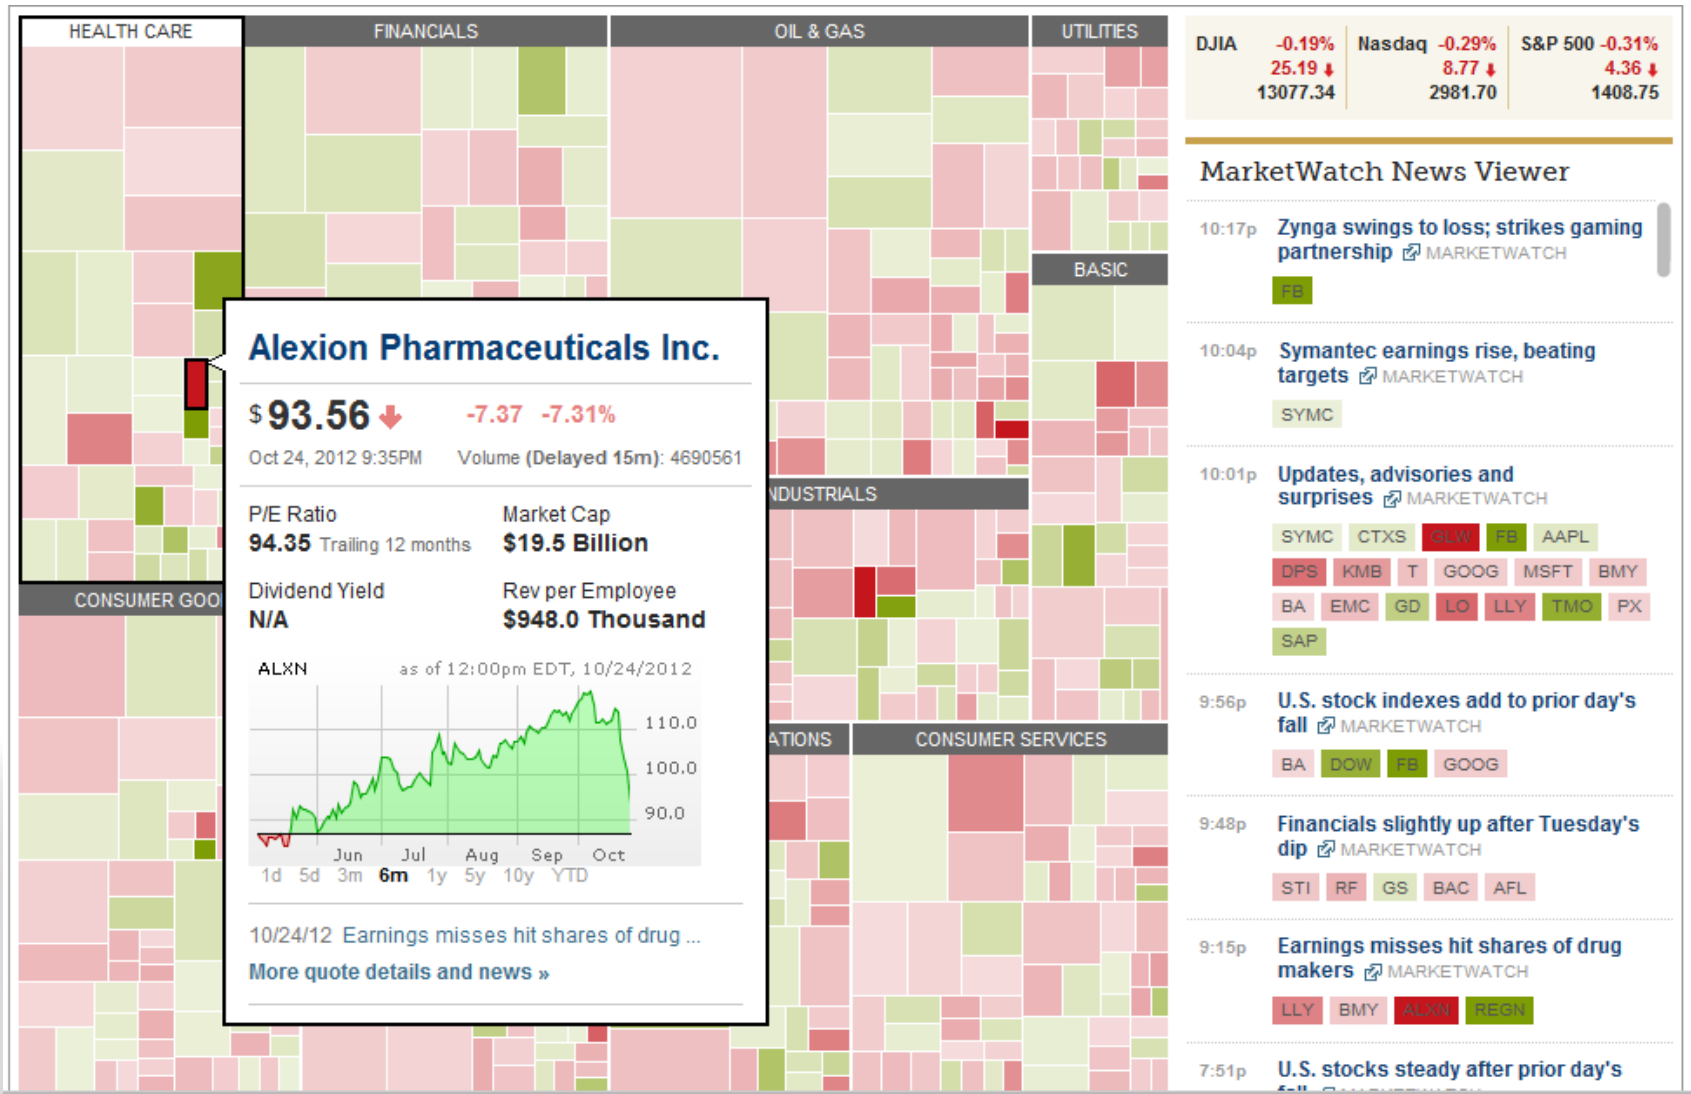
HEALTH CARE

FINANCIALS

OIL & GAS

UTILITIES

BASIC

INDUSTRIALS

CONSUMER GOO

ATIONS

CONSUMER SERVICES

Alexion Pharmaceuticals Inc.

$ 93.56 -7.37 -7.31%

Oct 24, 2012 9:35PM Volume (Delayed 15m): 4690561

P/E Ratio
94.35 Trailing 12 months

Market Cap
$19.5 Billion

Dividend Yield
N/A

Rev per Employee
$948.0 Thousand

ALXN as of 12:00pm EDT, 10/24/2012

110.0
100.0
90.0

Jun Jul Aug Sep Oct

1d 5d 3m 6m 1y 5y 10y YTD

10/24/12 Earnings misses hit shares of drug ...

More quote details and news »

| DJIA | -0.19% 25.19 13077.34 | Nasdaq | -0.29% 8.77 2981.70 | S&P 500 | -0.31% 4.36 1408.75 |
|---|---|---|---|---|---|

MarketWatch News Viewer

10:17p Zynga swings to loss; strikes gaming partnership MARKETWATCH
FB

10:04p Symantec earnings rise, beating targets MARKETWATCH
SYMC

10:01p Updates, advisories and surprises MARKETWATCH
SYMC CTXS GLW FB AAPL DPS KMB T GOOG MSFT BMY BA EMC GD LO LLY TMO PX SAP

9:56p U.S. stock indexes add to prior day's fall MARKETWATCH
BA DOW FB GOOG

9:48p Financials slightly up after Tuesday's dip MARKETWATCH
STI RF GS BAC AFL

9:15p Earnings misses hit shares of drug makers MARKETWATCH
LLY BMY ALXN REGN

7:51p U.S. stocks steady after prior day's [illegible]